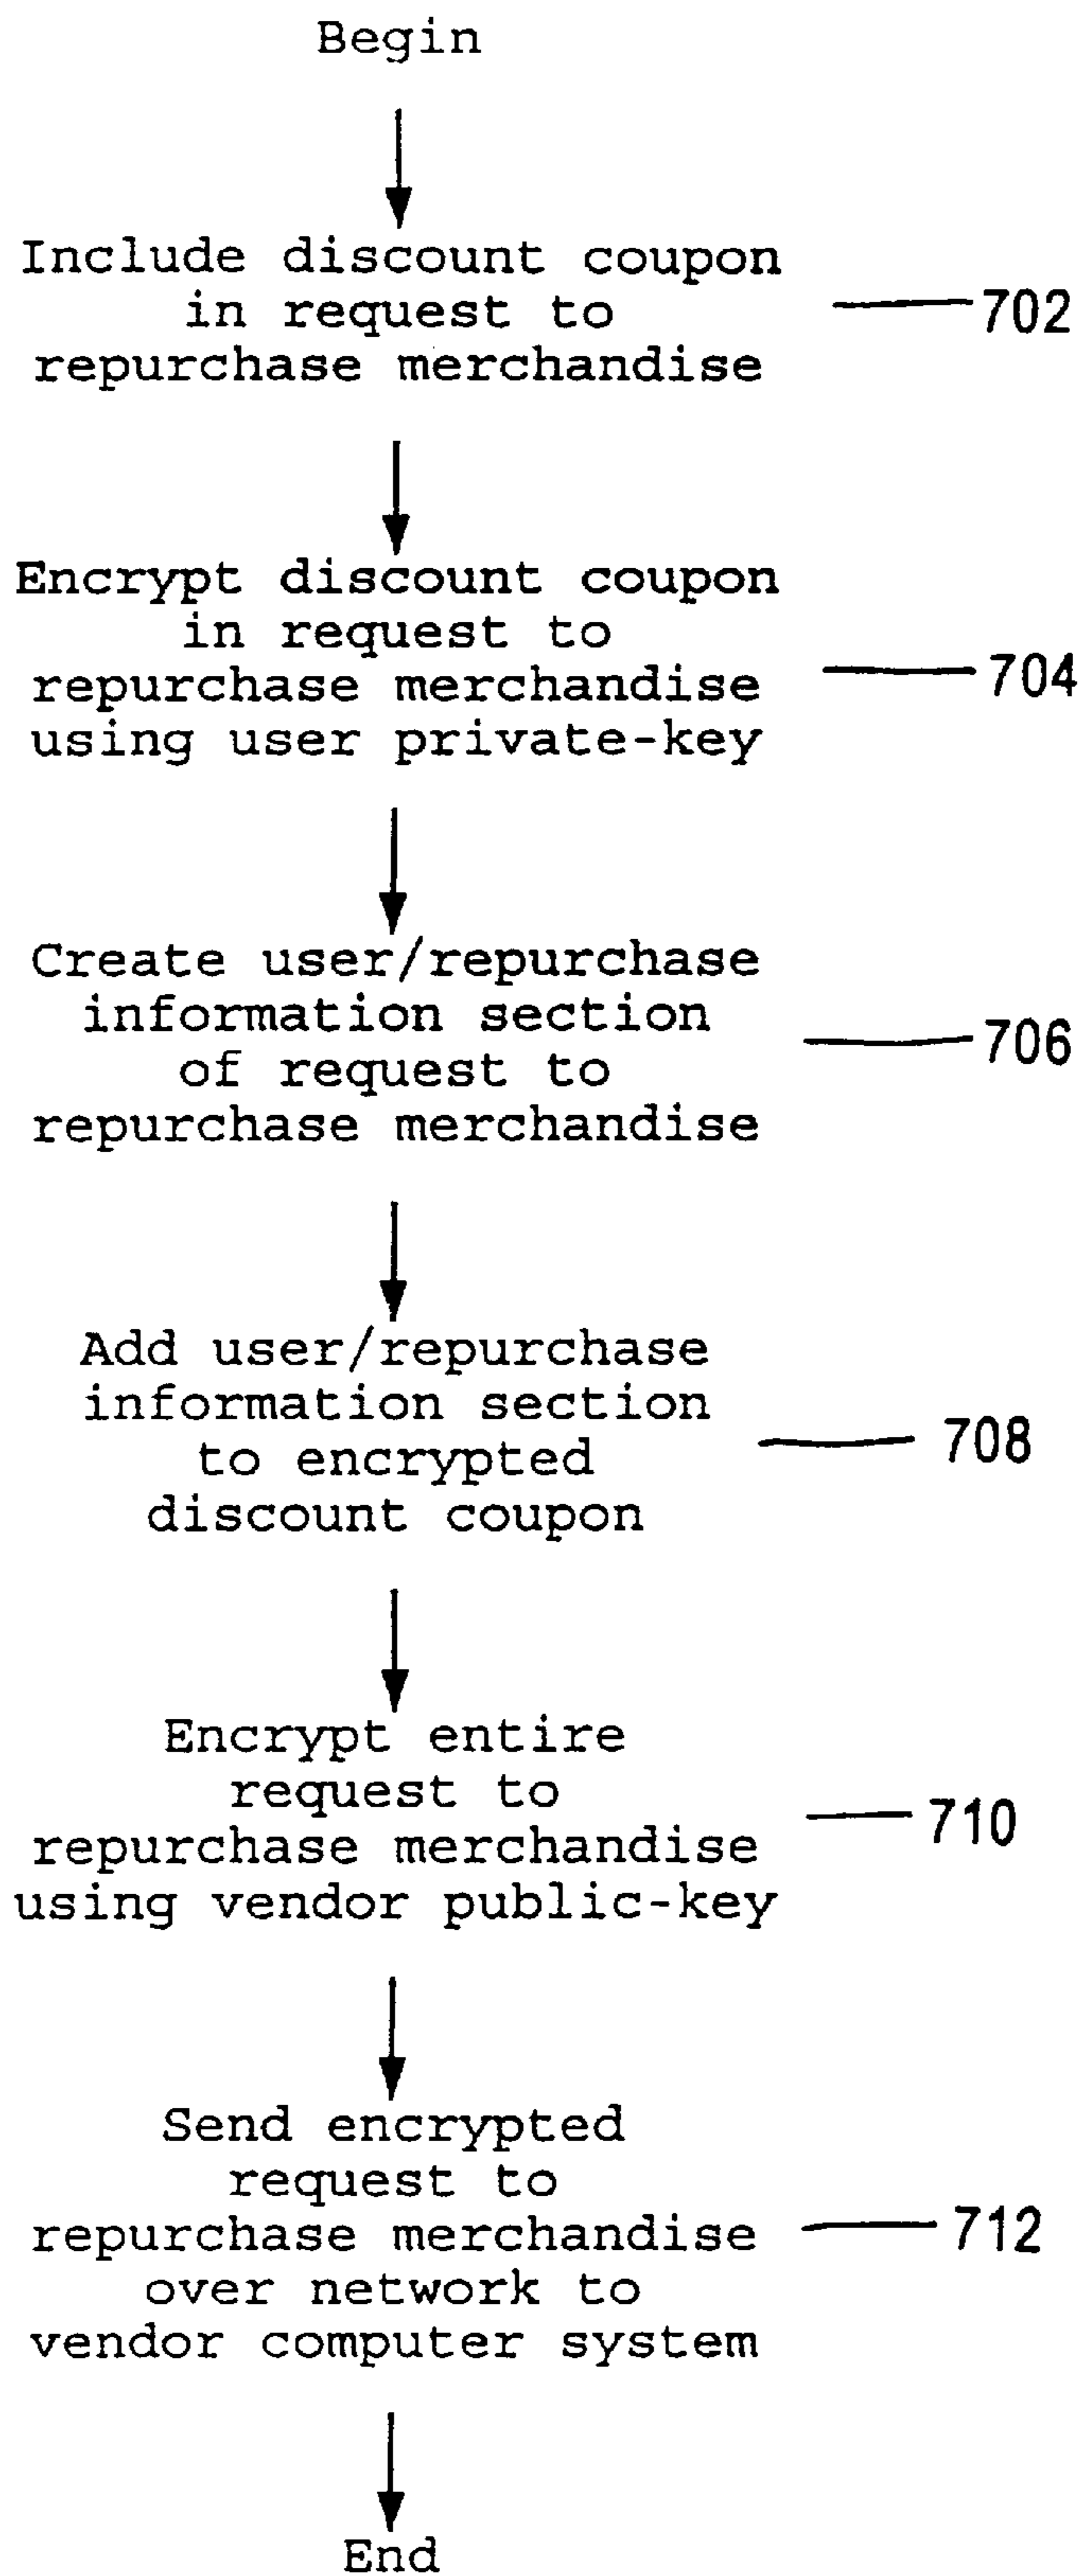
Begin

Include discount coupon in request to repurchase merchandise

702

Encrypt discount coupon in request to repurchase merchandise using user private-key

704

Create user/repurchase information section of request to repurchase merchandise

706

Add user/repurchase information section to encrypted discount coupon

708

Encrypt entire request to repurchase merchandise using vendor public-key

710

Send encrypted request to repurchase merchandise over network to vendor computer system

712

End